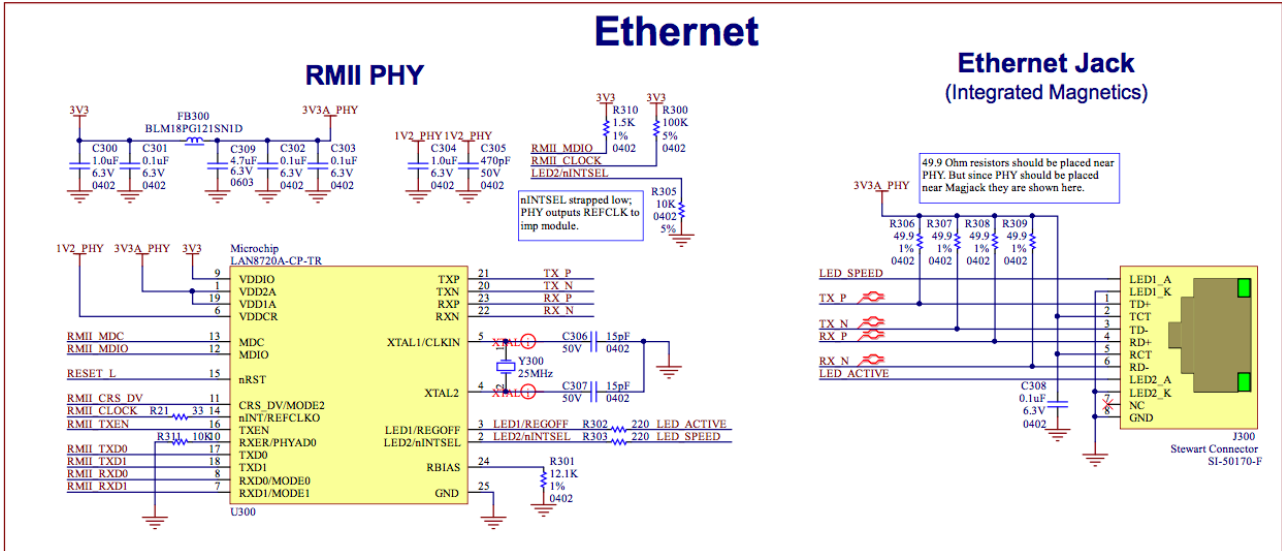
Ethernet

RMII PHY

3V3
FB300
BLM18PG121SN1D
3V3A_PHY
C300 1.0uF 6.3V 0402
C301 0.1uF 6.3V 0402
C309 4.7uF 6.3V 0603
C302 0.1uF 6.3V 0402
C303 0.1uF 6.3V 0402

1V2_PHY 1V2_PHY
C304 1.0uF 6.3V 0402
C305 470pF 50V 0402

3V3 3V3
R310 1.5K 1% 0402
R300 100K 5% 0402
RMII_MDIO
RMII_CLOCK
LED2/nINTSEL
R305 10K 0402 5%

nINTSEL strapped low; PHY outputs REFCLK to imp module.

1V2_PHY 3V3A_PHY 3V3
Microchip
LAN8720A-CP-TR
9 VDDIO
1 VDD2A
19 VDD1A
6 VDDCR
RMII_MDC 13 MDC
RMII_MDIO 12 MDIO
RESET_L 15 nRST
RMII_CRS_DV 11 CRS_DV/MODE2
RMII_CLOCK R21 33 14 nINT/REFCLKO
RMII_TXEN 16 TXEN
R311 10K 10 RXER/PHYAD0
RMII_TXD0 17 TXD0
RMII_TXD1 18 TXD1
RMII_RXD0 8 RXD0/MODE0
RMII_RXD1 7 RXD1/MODE1
U300
TXP 21 TX_P
TXN 20 TX_N
RXP 23 RX_P
RXN 22 RX_N
XTAL1/CLKIN 5
XTAL
Y300 25MHz
XTAL2 4
C306 15pF 50V 0402
C307 15pF 50V 0402
LED1/REGOFF 3 LED1/REGOFF R302 220 LED_ACTIVE
LED2/nINTSEL 2 LED2/nINTSEL R303 220 LED_SPEED
RBIAS 24
R301 12.1K 1% 0402
GND 25

Ethernet Jack
(Integrated Magnetics)

49.9 Ohm resistors should be placed near PHY. But since PHY should be placed near Magjack they are shown here.

3V3A_PHY
R306 49.9 1% 0402
R307 49.9 1% 0402
R308 49.9 1% 0402
R309 49.9 1% 0402
LED_SPEED
TX_P
TX_N
RX_P
RX_N
LED_ACTIVE
C308 0.1uF 6.3V 0402
LED1_A
LED1_K
1 TD+
2 TCT
3 TD-
4 RD+
5 RCT
6 RD-
LED2_A
LED2_K
7 NC
8 GND
J300
Stewart Connector
SI-50170-F